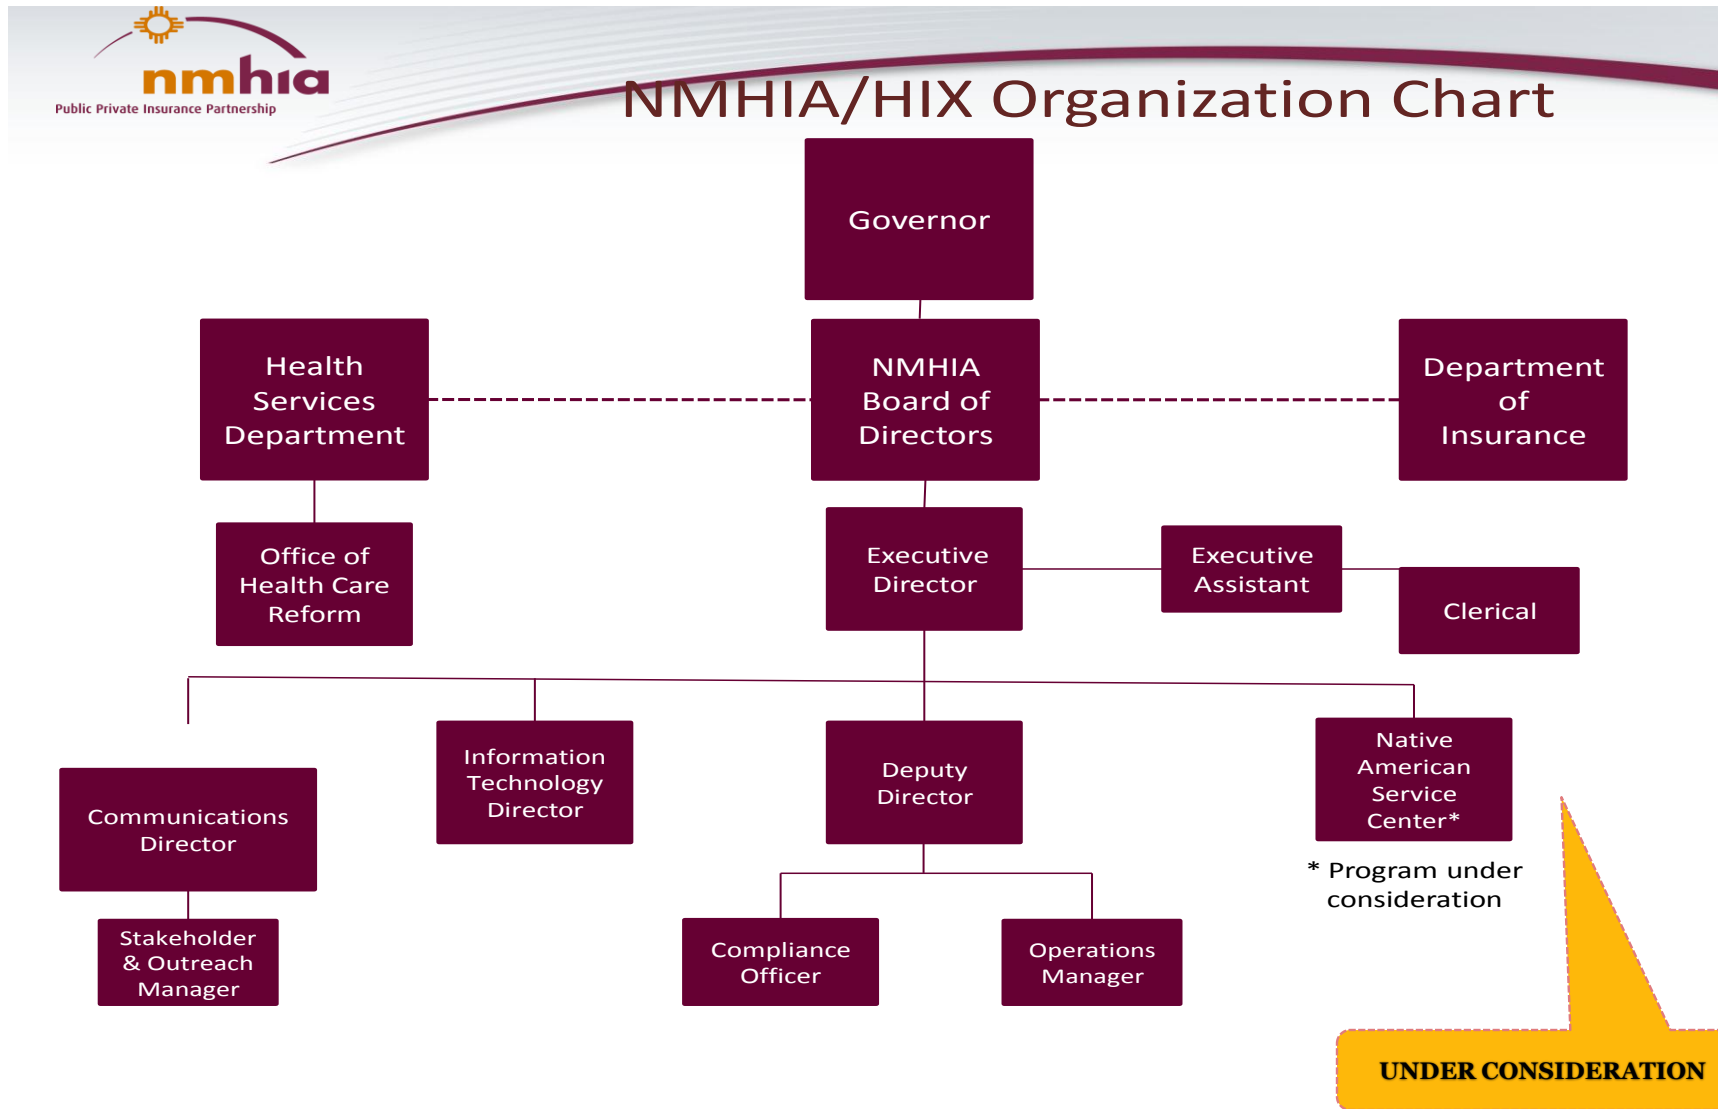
nmhia
Public Private Insurance Partnership

NMHIA/HIX Organization Chart

Governor

Health Services Department

NMHIA Board of Directors

Department of Insurance

Office of Health Care Reform

Executive Director

Executive Assistant

Clerical

Information Technology Director

Deputy Director

Native American Service Center*

Communications Director

* Program under consideration

Stakeholder & Outreach Manager

Compliance Officer

Operations Manager

UNDER CONSIDERATION